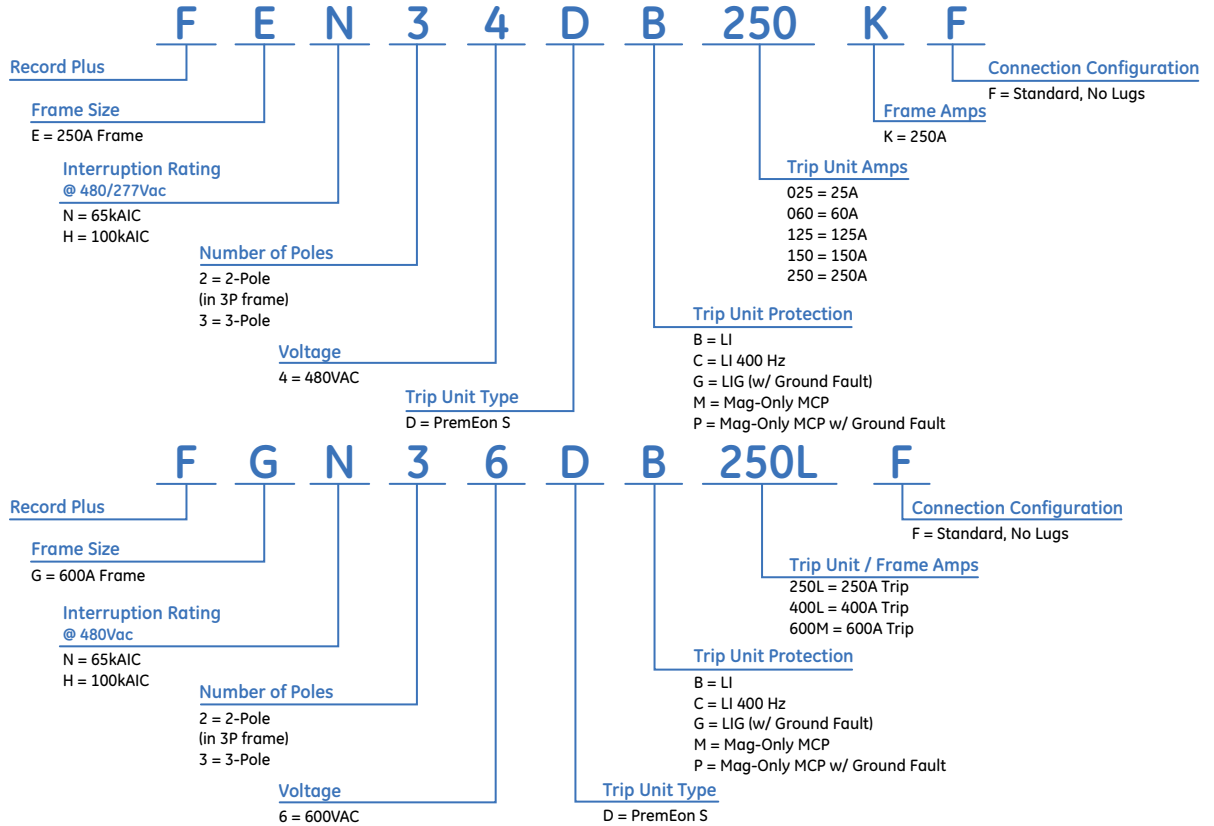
F E N 3 4 D B 250 K F

Record Plus

Frame Size
E = 250A Frame

Interruption Rating
@ 480/277Vac
N = 65kAIC
H = 100kAIC

Number of Poles
2 = 2-Pole
(in 3P frame)
3 = 3-Pole

Voltage
4 = 480VAC

Trip Unit Type
D = PremEon S

Connection Configuration
F = Standard, No Lugs

Frame Amps
K = 250A

Trip Unit Amps
025 = 25A
060 = 60A
125 = 125A
150 = 150A
250 = 250A

Trip Unit Protection
B = LI
C = LI 400 Hz
G = LIG (w/ Ground Fault)
M = Mag-Only MCP
P = Mag-Only MCP w/ Ground Fault

F G N 3 6 D B 250L F

Record Plus

Frame Size
G = 600A Frame

Interruption Rating
@ 480Vac
N = 65kAIC
H = 100kAIC

Number of Poles
2 = 2-Pole
(in 3P frame)
3 = 3-Pole

Voltage
6 = 600VAC

Trip Unit Type
D = PremEon S

Connection Configuration
F = Standard, No Lugs

Trip Unit / Frame Amps
250L = 250A Trip
400L = 400A Trip
600M = 600A Trip

Trip Unit Protection
B = LI
C = LI 400 Hz
G = LIG (w/ Ground Fault)
M = Mag-Only MCP
P = Mag-Only MCP w/ Ground Fault